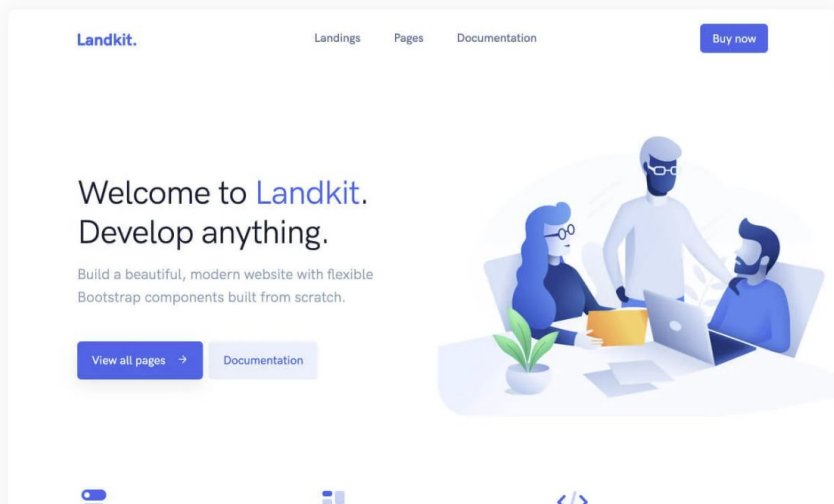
Landkit.

Landings Pages Documentation

Buy now

Welcome to Landkit. Develop anything.

Build a beautiful, modern website with flexible Bootstrap components built from scratch.

View all pages →

Documentation